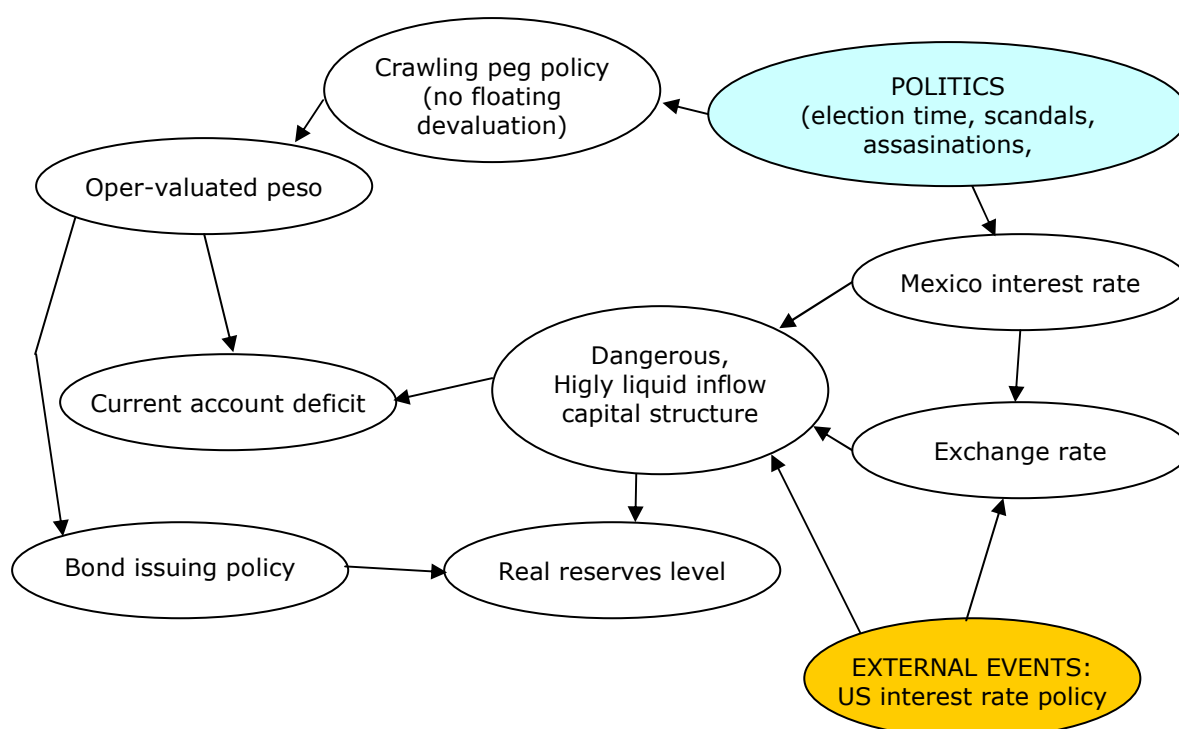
Crawling peg policy
(no floating
devaluation)

POLITICS
(election time, scandals,
assasinations,

Oper-valuated peso

Mexico interest rate

Dangerous,
Higly liquid inflow
capital structure

Current account deficit

Exchange rate

Bond issuing policy

Real reserves level

EXTERNAL EVENTS:
US interest rate policy